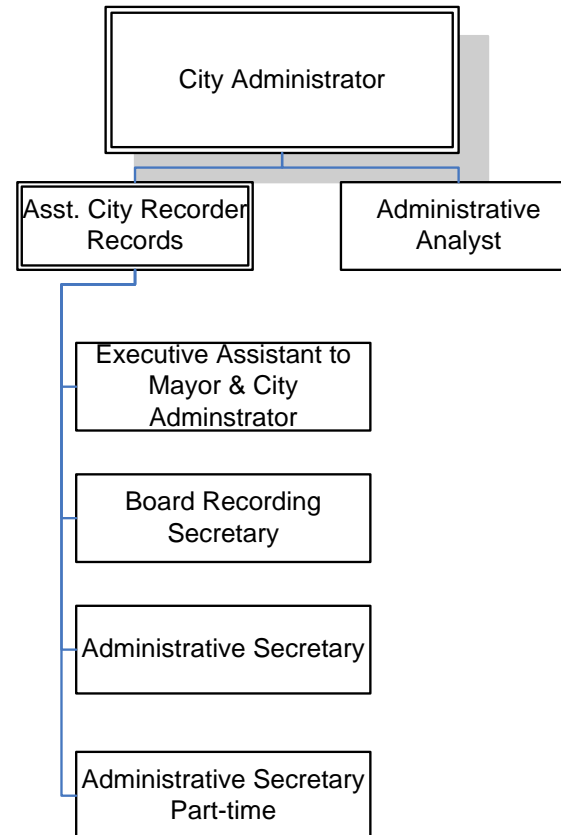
City Administrator

Asst. City Recorder Records

Administrative Analyst

Executive Assistant to Mayor & City Adminstrator

Board Recording Secretary

Administrative Secretary

Administrative Secretary Part-time